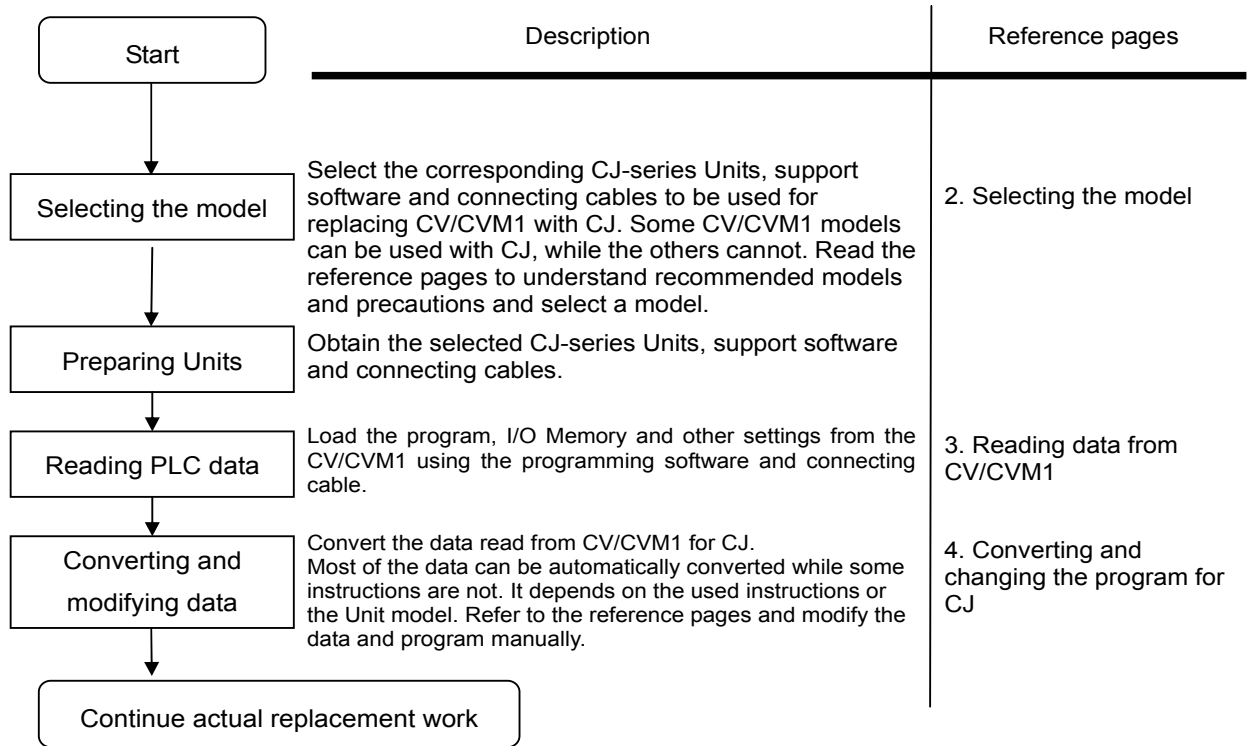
Start

Description

Reference pages

Selecting the model

Select the corresponding CJ-series Units, support software and connecting cables to be used for replacing CV/CVM1 with CJ. Some CV/CVM1 models can be used with CJ, while the others cannot. Read the reference pages to understand recommended models and precautions and select a model.

2. Selecting the model

Preparing Units

Obtain the selected CJ-series Units, support software and connecting cables.

Reading PLC data

Load the program, I/O Memory and other settings from the CV/CVM1 using the programming software and connecting cable.

3. Reading data from CV/CVM1

Converting and modifying data

Convert the data read from CV/CVM1 for CJ.
Most of the data can be automatically converted while some instructions are not. It depends on the used instructions or the Unit model. Refer to the reference pages and modify the data and program manually.

4. Converting and changing the program for CJ

Continue actual replacement work